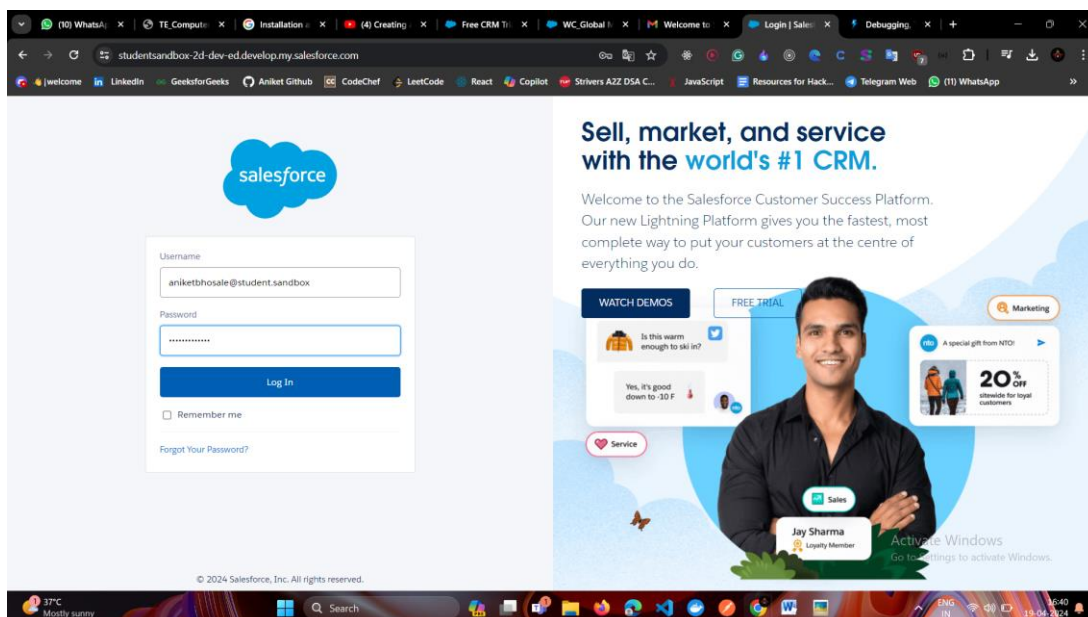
(10) WhatsA | TE_Compute | Installation | (4) Creating | Free CRM Tri | WC_Global | Welcome to | Login | Sales | Debugging

studentsandbox-2d-dev-ed.develop.my.salesforce.com

jwelcome | LinkedIn | GeeksforGeeks | Aniket Github | CodeChef | LeetCode | React | Copilot | Strivers A2Z DSA C... | JavaScript | Resources for Hack... | Telegram Web | (11) WhatsApp

salesforce

Username
aniketbhosale@student.sandbox

Password
••••••••••••••

Log In

Remember me

Forgot Your Password?

© 2024 Salesforce, Inc. All rights reserved.

Sell, market, and service with the world's #1 CRM.

Welcome to the Salesforce Customer Success Platform. Our new Lightning Platform gives you the fastest, most complete way to put your customers at the centre of everything you do.

WATCH DEMOS

FREE TRIAL

Is this warm enough to ski in?

Yes, it's good down to -10 F

Service

Marketing

A special gift from NTO!

20% OFF sitewide for loyal customers

Sales

Jay Sharma
Loyalty Member

Activate Windows
Go to Settings to activate Windows.

37°C
Mostly sunny

Search

ENG IN
16:40
19-04-2024